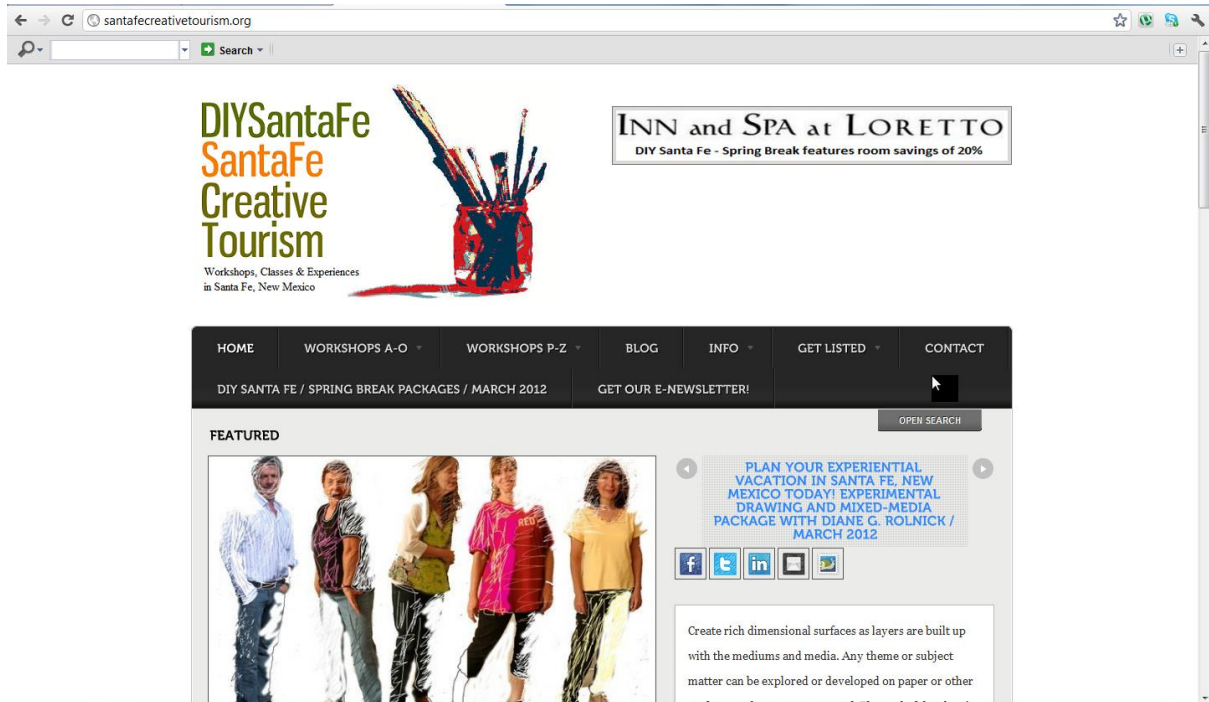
santafecreativetourism.org

Search

DIYSantaFe
SantaFe
Creative
Tourism
Workshops, Classes & Experiences in Santa Fe, New Mexico

INN and SPA at LORETTO
DIY Santa Fe - Spring Break features room savings of 20%

HOME
WORKSHOPS A-O
WORKSHOPS P-Z
BLOG
INFO
GET LISTED
CONTACT
DIY SANTA FE / SPRING BREAK PACKAGES / MARCH 2012
GET OUR E-NEWSLETTER!

OPEN SEARCH

FEATURED

RED

PLAN YOUR EXPERIENTIAL VACATION IN SANTA FE, NEW MEXICO TODAY! EXPERIMENTAL DRAWING AND MIXED-MEDIA PACKAGE WITH DIANE G. ROLNICK / MARCH 2012

Create rich dimensional surfaces as layers are built up with the mediums and media. Any theme or subject matter can be explored or developed on paper or other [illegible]